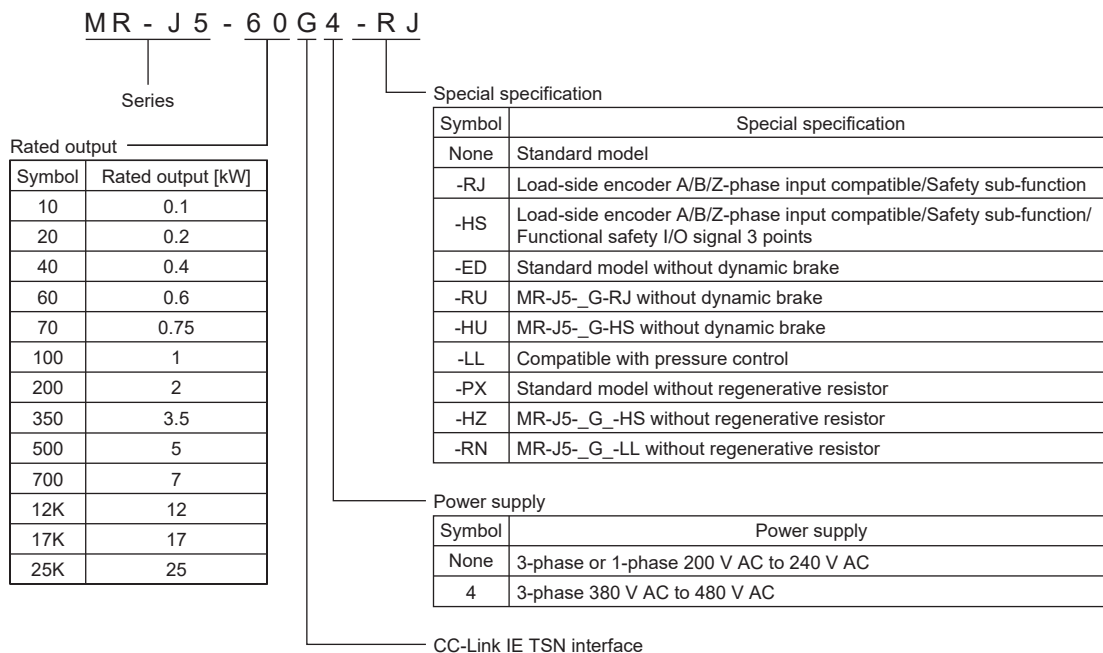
MR - J5 - 60G4 - RJ

Series

Rated output

| Symbol | Rated output [kW] |
|---|---|
| 10 | 0.1 |
| 20 | 0.2 |
| 40 | 0.4 |
| 60 | 0.6 |
| 70 | 0.75 |
| 100 | 1 |
| 200 | 2 |
| 350 | 3.5 |
| 500 | 5 |
| 700 | 7 |
| 12K | 12 |
| 17K | 17 |
| 25K | 25 |

Special specification

| Symbol | Special specification |
|---|---|
| None | Standard model |
| -RJ | Load-side encoder A/B/Z-phase input compatible/Safety sub-function |
| -HS | Load-side encoder A/B/Z-phase input compatible/Safety sub-function/ Functional safety I/O signal 3 points |
| -ED | Standard model without dynamic brake |
| -RU | MR-J5-_G-RJ without dynamic brake |
| -HU | MR-J5-_G-HS without dynamic brake |
| -LL | Compatible with pressure control |
| -PX | Standard model without regenerative resistor |
| -HZ | MR-J5-_G_-HS without regenerative resistor |
| -RN | MR-J5-_G_-LL without regenerative resistor |

Power supply

| Symbol | Power supply |
|---|---|
| None | 3-phase or 1-phase 200 V AC to 240 V AC |
| 4 | 3-phase 380 V AC to 480 V AC |

CC-Link IE TSN interface